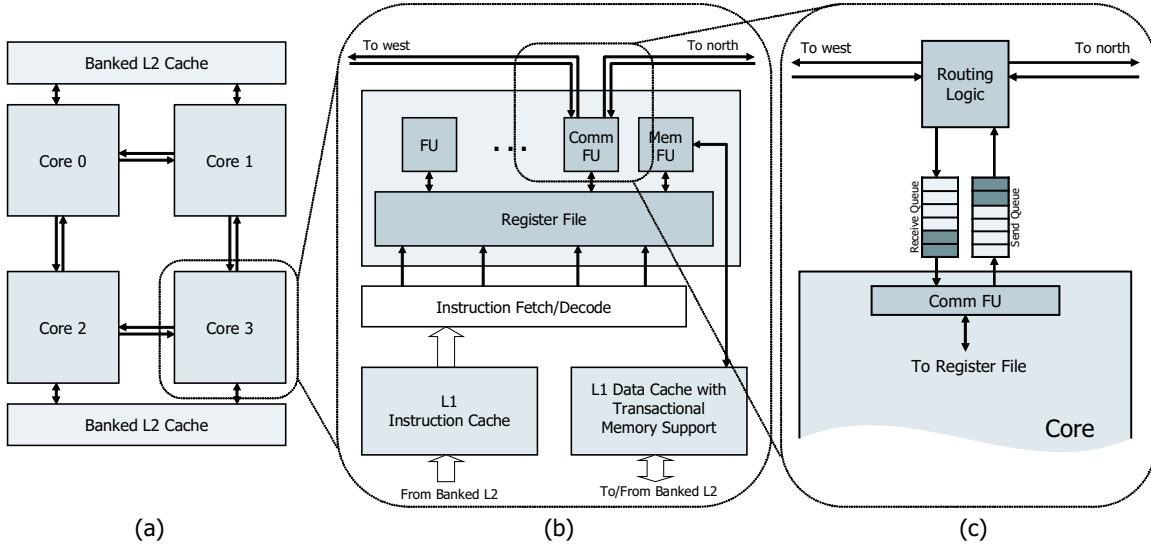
Banked L2 Cache

Core 0

Core 1

Core 2

Core 3

Banked L2 Cache

(a)

To west

To north

FU

. . .

Comm FU

Mem FU

Register File

Instruction Fetch/Decode

L1 Instruction Cache

L1 Data Cache with Transactional Memory Support

From Banked L2

To/From Banked L2

(b)

To west

To north

Routing Logic

Receive Queue

Send Queue

Comm FU

To Register File

Core

(c)